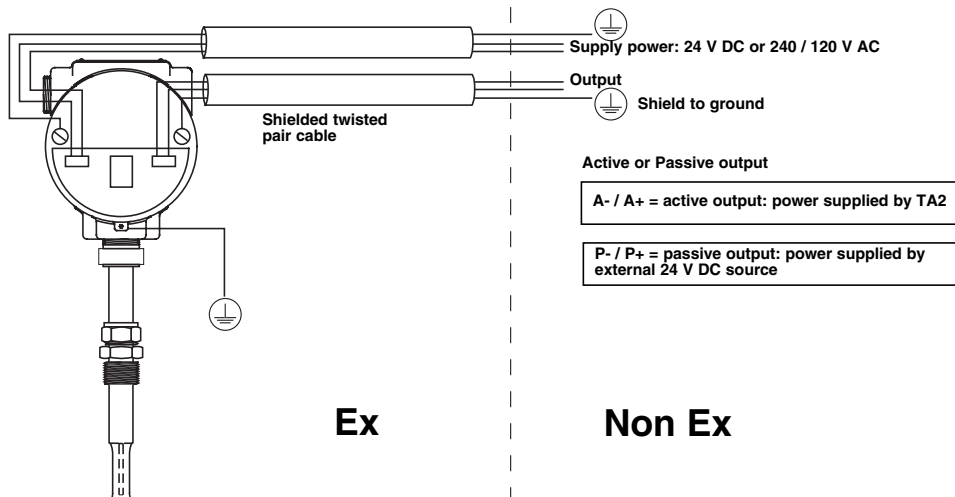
Supply power: 24 V DC or 240 / 120 V AC

Output

Shield to ground

Shielded twisted pair cable

Active or Passive output

A- / A+ = active output: power supplied by TA2

P- / P+ = passive output: power supplied by external 24 V DC source

Ex

Non Ex